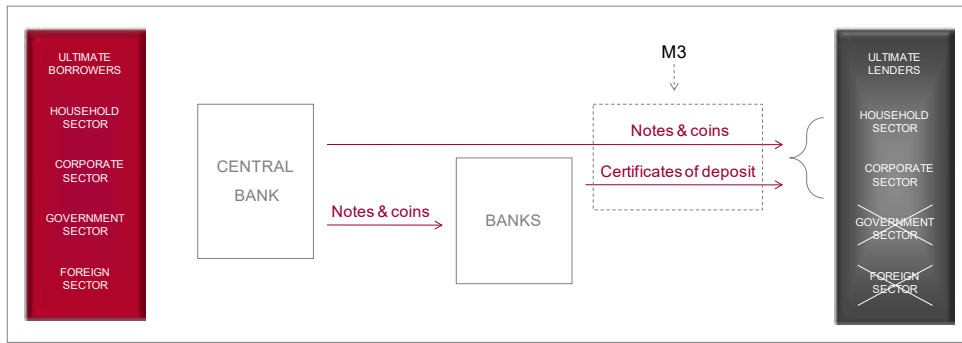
ULTIMATE BORROWERS

HOUSEHOLD SECTOR

CORPORATE SECTOR

GOVERNMENT SECTOR

FOREIGN SECTOR

CENTRAL BANK

Notes & coins

BANKS

M3

Notes & coins

Certificates of deposit

ULTIMATE LENDERS

HOUSEHOLD SECTOR

CORPORATE SECTOR

GOVERNMENT SECTOR

FOREIGN SECTOR